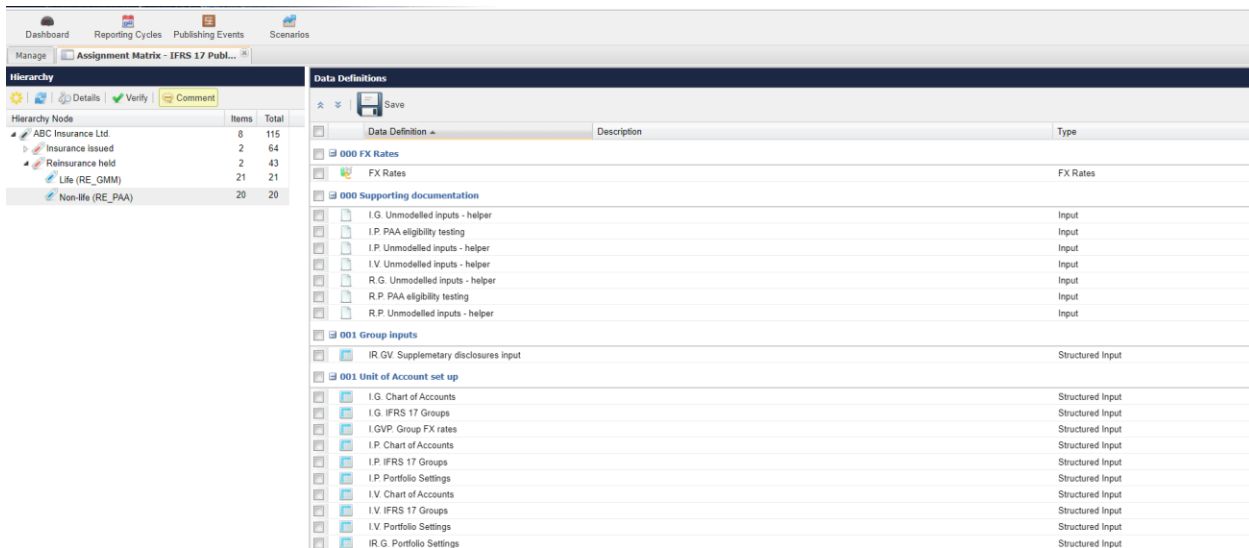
Dashboard
Reporting Cycles
Publishing Events
Scenarios

Manage
Assignment Matrix - IFRS 17 Publ...

Hierarchy

Details | Verify | Comment

| Hierarchy Node | Items | Total |
|---|---|---|
| ABC Insurance Ltd. | 8 | 115 |
| Insurance issued | 2 | 64 |
| Reinsurance held | 2 | 43 |
| Life (RE_GMM) | 21 | 21 |
| Non-life (RE_PAA) | 20 | 20 |

Data Definitions

Save

| Data Definition | Description | Type |
|---|---|---|
| 000 FX Rates | | |
| FX Rates | | FX Rates |
| 000 Supporting documentation | | |
| I.G. Unmodelled inputs - helper | | Input |
| I.P. PAA eligibility testing | | Input |
| I.P. Unmodelled inputs - helper | | Input |
| I.V. Unmodelled inputs - helper | | Input |
| R.G. Unmodelled inputs - helper | | Input |
| R.P. PAA eligibility testing | | Input |
| R.P. Unmodelled inputs - helper | | Input |
| 001 Group inputs | | |
| IR.GV. Supplemetary disclosures input | | Structured Input |
| 001 Unit of Account set up | | |
| I.G. Chart of Accounts | | Structured Input |
| I.G. IFRS 17 Groups | | Structured Input |
| I.GVP. Group FX rates | | Structured Input |
| I.P. Chart of Accounts | | Structured Input |
| I.P. IFRS 17 Groups | | Structured Input |
| I.P. Portfolio Settings | | Structured Input |
| I.V. Chart of Accounts | | Structured Input |
| I.V. IFRS 17 Groups | | Structured Input |
| I.V. Portfolio Settings | | Structured Input |
| IR.G. Portfolio Settings | | Structured Input |